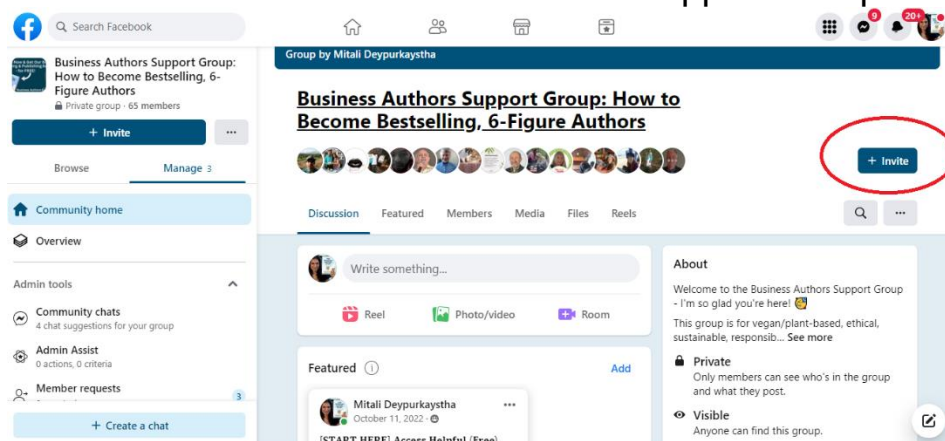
Search Facebook

9 20+

Business Authors Support Group: How to Become Bestselling, 6-Figure Authors
Private group · 65 members

+ Invite

...

Browse

Manage 3

Community home

Overview

Admin tools

Community chats
4 chat suggestions for your group

Admin Assist
0 actions, 0 criteria

Member requests

3

+ Create a chat

Group by Mitali Deypurkaystha

Business Authors Support Group: How to Become Bestselling, 6-Figure Authors

+ Invite

Discussion Featured Members Media Files Reels

Write something...

Reel Photo/video Room

Featured

Add

Mitali Deypurkaystha
October 11, 2022 ·

[START HERE] Access Helpful (Free)

About

Welcome to the Business Authors Support Group - I'm so glad you're here!

This group is for vegan/plant-based, ethical, sustainable, responsib... See more

Private
Only members can see who's in the group and what they post.

Visible
Anyone can find this group.